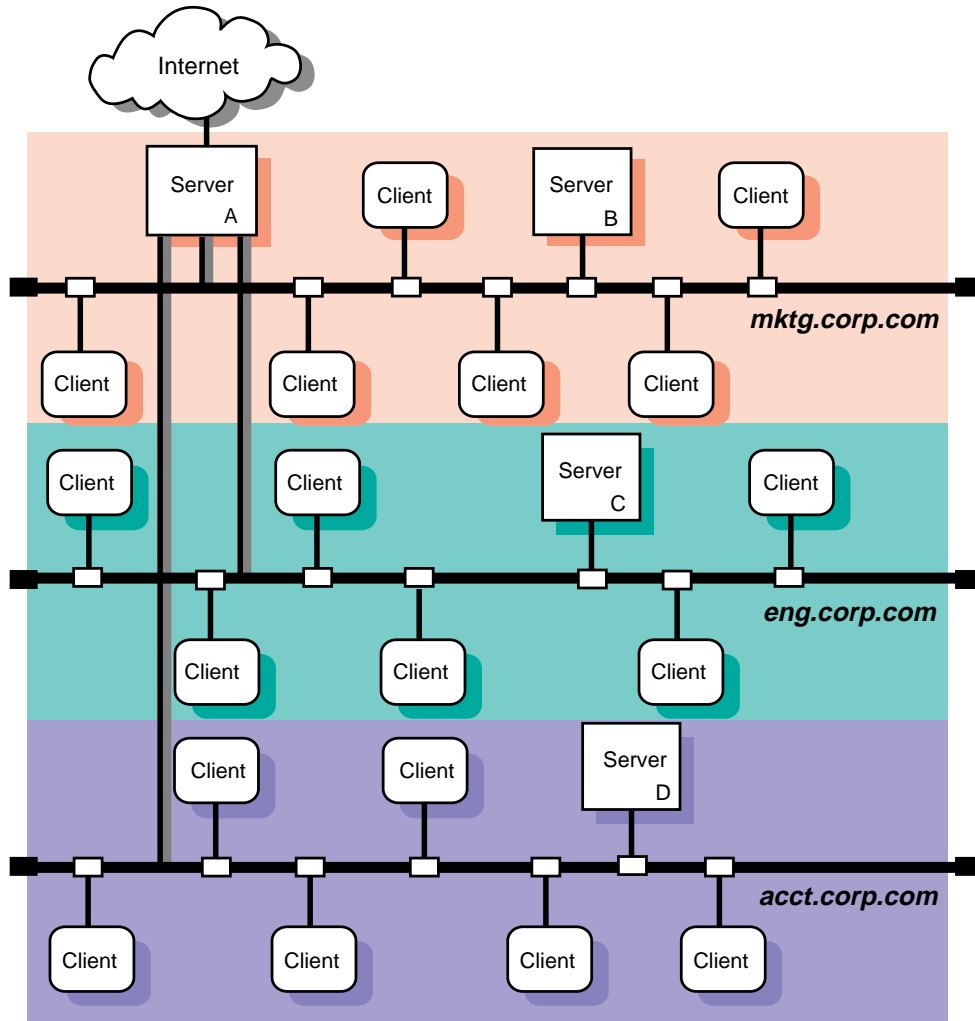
Internet

Server
A

Client

Server
B

Client

mktg.corp.com

Client

Client

Client

Client

Client

Client

Server
C

Client

eng.corp.com

Client

Client

Client

Client

Client

Server
D

acct.corp.com

Client

Client

Client

Client